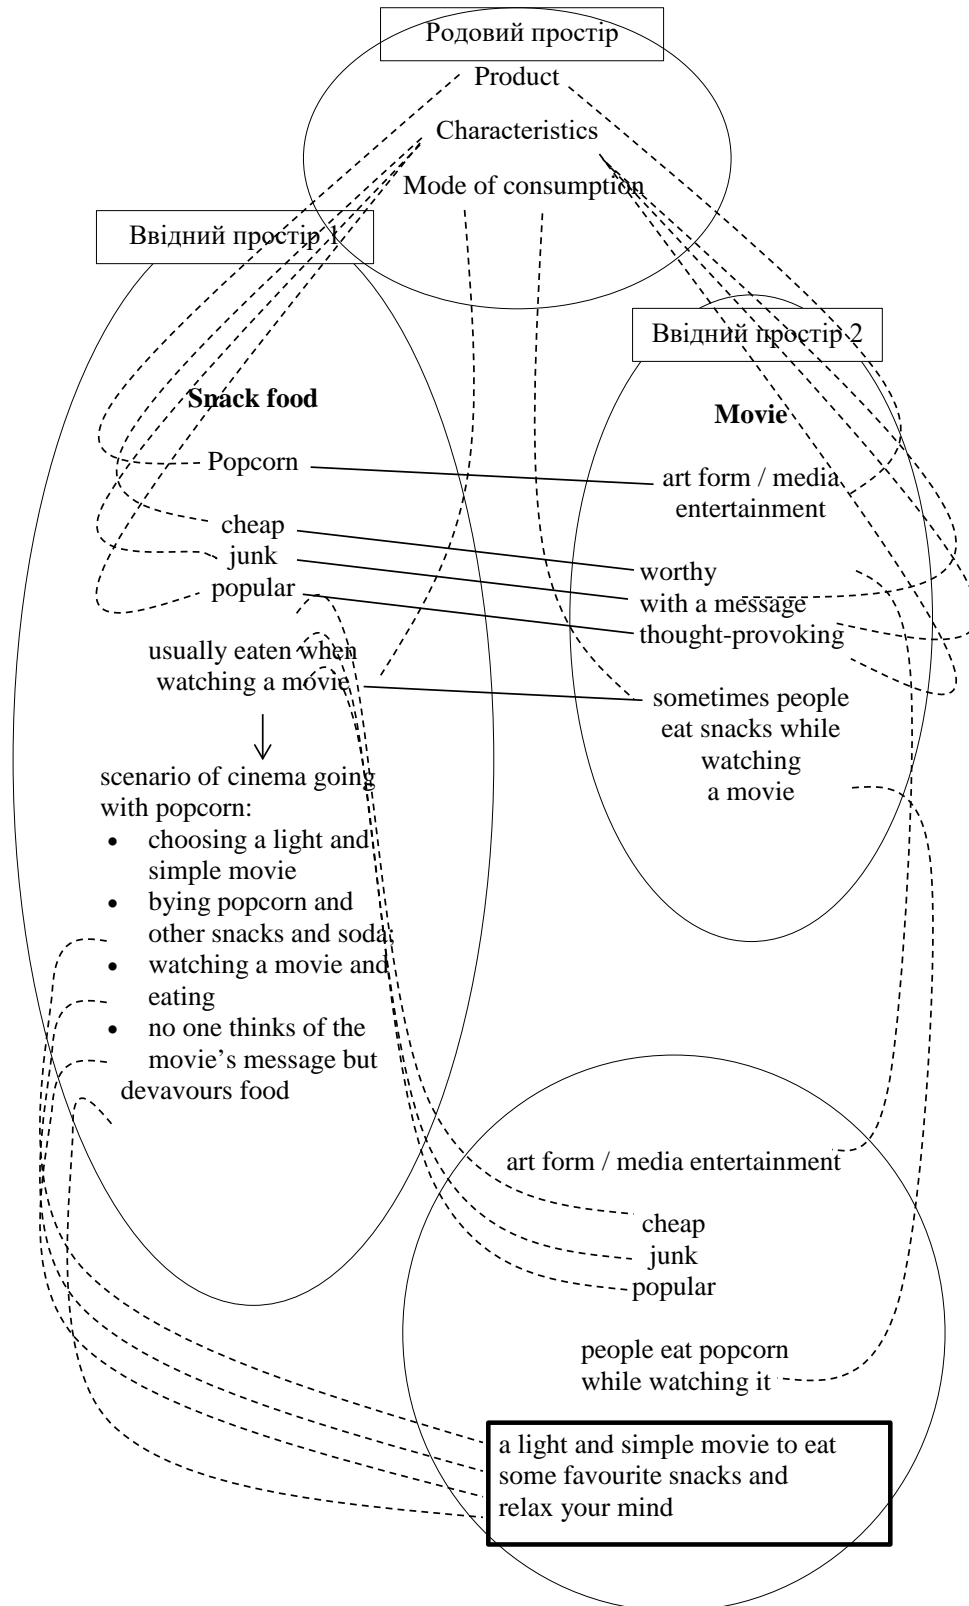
Родовий простір

Product

Characteristics

Mode of consumption

Ввідний простір 1

Snack food

Popcorn

cheap

junk

popular

usually eaten when watching a movie

scenario of cinema going with popcorn:

- choosing a light and simple movie
- bying popcorn and other snacks and soda;
- watching a movie and eating
- no one thinks of the movie's message but devavours food

Ввідний простір 2

Movie

art form / media entertainment

worthy

with a message

thought-provoking

sometimes people eat snacks while watching a movie

art form / media entertainment

cheap

junk

popular

people eat popcorn while watching it

a light and simple movie to eat some favourite snacks and relax your mind